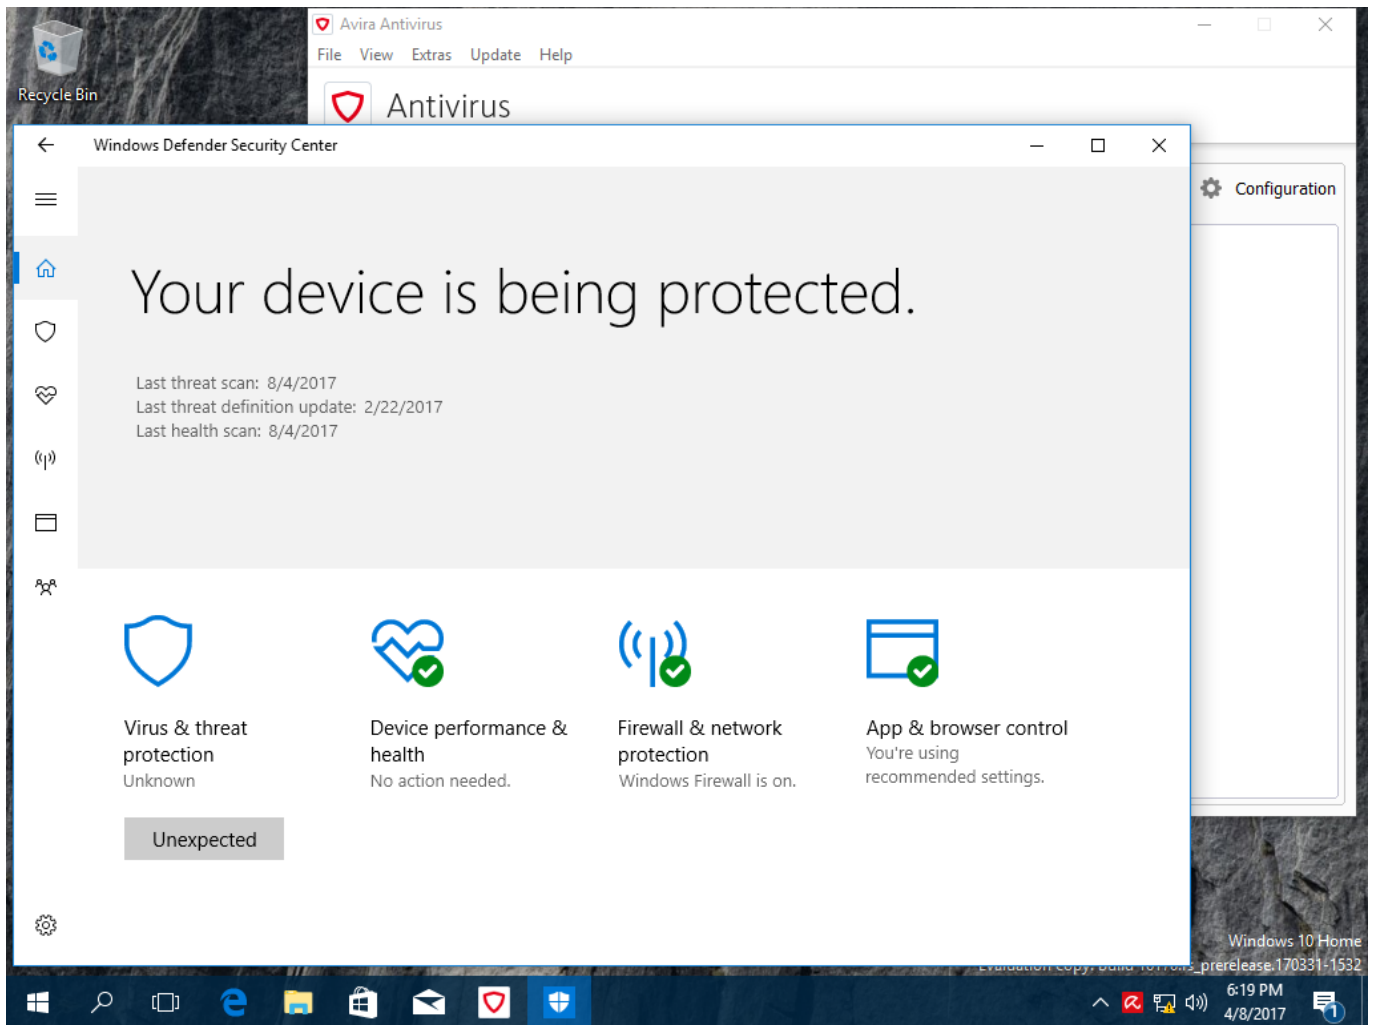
Recycle Bin

Avira Antivirus

File View Extras Update Help

Antivirus

Configuration

Windows Defender Security Center

Your device is being protected.

Last threat scan: 8/4/2017
Last threat definition update: 2/22/2017
Last health scan: 8/4/2017

Virus & threat protection
Unknown

Unexpected

Device performance & health
No action needed.

Firewall & network protection
Windows Firewall is on.

App & browser control
You're using recommended settings.

Windows 10 Home
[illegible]_prerelease.170331-1532

6:19 PM
4/8/2017

1